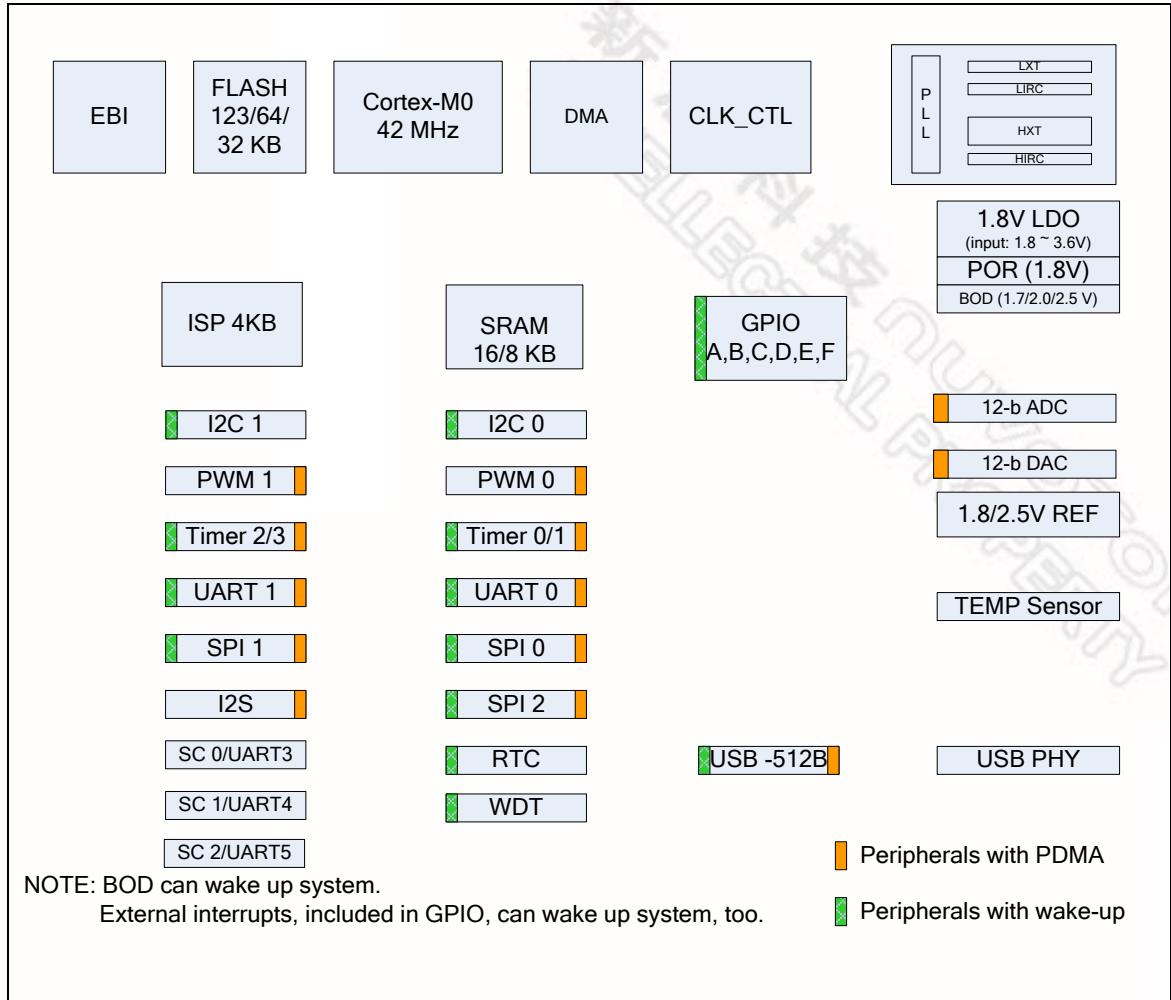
EBI

FLASH 123/64/ 32 KB

Cortex-M0 42 MHz

DMA

CLK_CTL

P L L

LXT

LIRC

HXT

HIRC

1.8V LDO
(input: 1.8 ~ 3.6V)

POR (1.8V)

BOD (1.7/2.0/2.5 V)

ISP 4KB

SRAM 16/8 KB

GPIO A,B,C,D,E,F

I2C 1

I2C 0

12-b ADC

PWM 1

PWM 0

12-b DAC

1.8/2.5V REF

Timer 2/3

Timer 0/1

UART 1

UART 0

TEMP Sensor

SPI 1

SPI 0

I2S

SPI 2

SC 0/UART3

RTC

USB -512B

USB PHY

SC 1/UART4

WDT

SC 2/UART5

Peripherals with PDMA

NOTE: BOD can wake up system.
External interrupts, included in GPIO, can wake up system, too.

Peripherals with wake-up

新唐科技 NUVOTON INTELLECTUAL PROPERTY